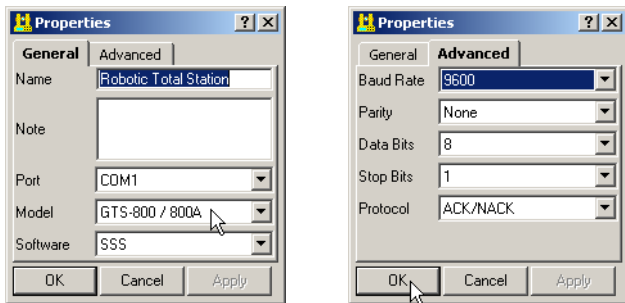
Properties ? X
General Advanced
Name Robotic Total Station
Note
Port COM1
Model GTS-800 / 800A
Software SSS
OK Cancel Apply

Properties ? X
General Advanced
Baud Rate 9600
Parity None
Data Bits 8
Stop Bits 1
Protocol ACK/NACK
OK Cancel Apply